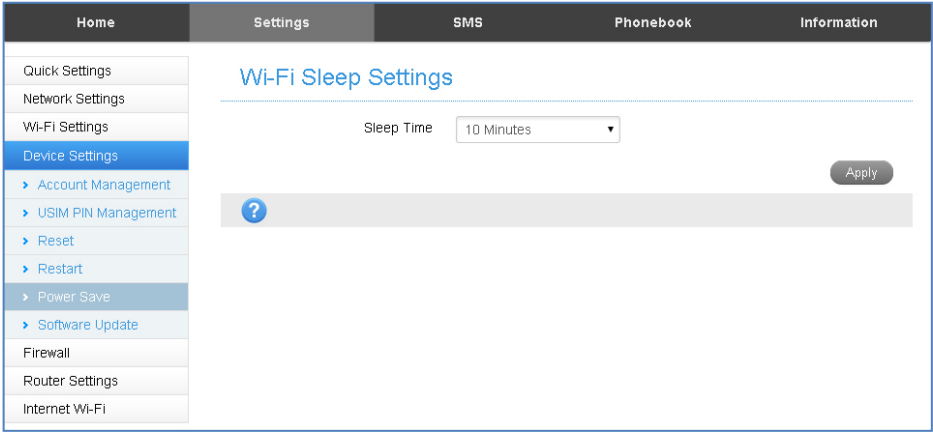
Home Settings SMS Phonebook Information

Quick Settings
Network Settings
Wi-Fi Settings
Device Settings
› Account Management
› USIM PIN Management
› Reset
› Restart
› Power Save
› Software Update
Firewall
Router Settings
Internet Wi-Fi

Wi-Fi Sleep Settings

Sleep Time 10 Minutes

Apply

?